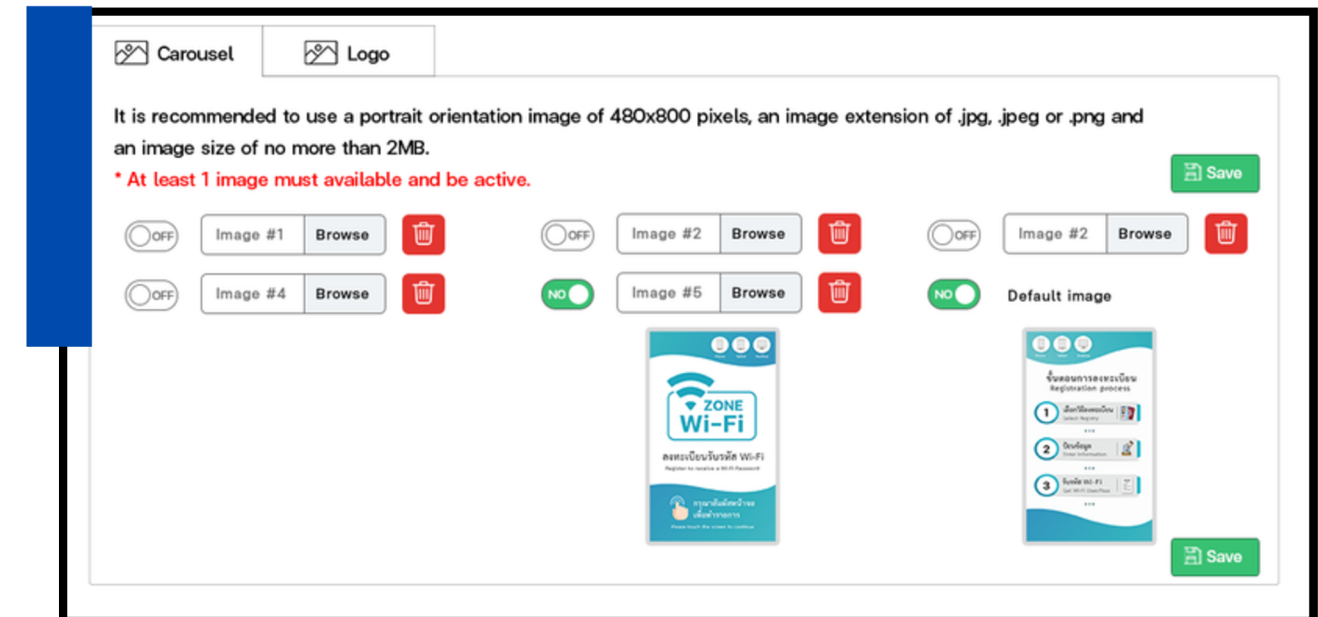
Carousel

Logo

It is recommended to use a portrait orientation image of 480x800 pixels, an image extension of .jpg, .jpeg or .png and an image size of no more than 2MB.

* At least 1 image must available and be active.

Save

OFF Image #1 Browse

OFF Image #2 Browse

OFF Image #2 Browse

OFF Image #4 Browse

NO Image #5 Browse

NO Default image

ZONE Wi-Fi

ลงทะเบียนรับรหัส Wi-Fi

Register to receive a Wi-Fi Password

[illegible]

ขั้นตอนการลงทะเบียน

Registration process

1 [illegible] Select Registry

2 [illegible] Enter Information

3 รับรหัส Wi-Fi Get Wi-Fi UserPass

Save